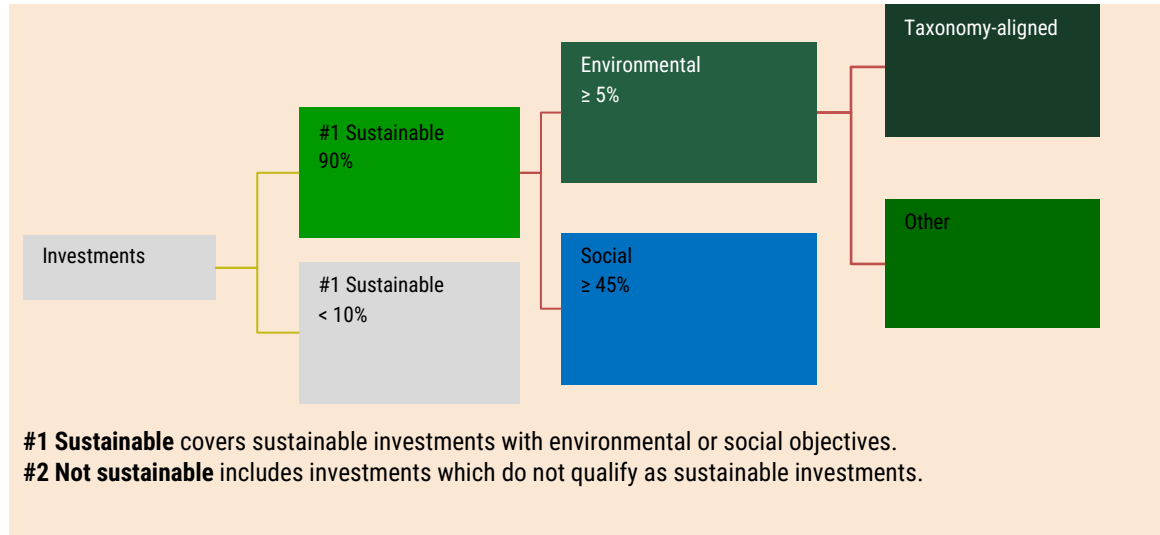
Investments

#1 Sustainable
90%

#1 Sustainable
< 10%

Environmental
≥ 5%

Social
≥ 45%

Taxonomy-aligned

Other

**#1 Sustainable** covers sustainable investments with environmental or social objectives.
**#2 Not sustainable** includes investments which do not qualify as sustainable investments.